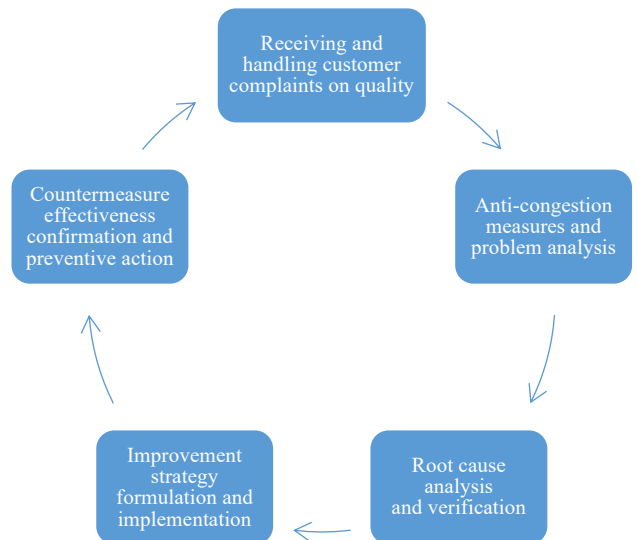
Receiving and handling customer complaints on quality

Anti-congestion measures and problem analysis

Root cause analysis and verification

Improvement strategy formulation and implementation

Countermeasure effectiveness confirmation and preventive action